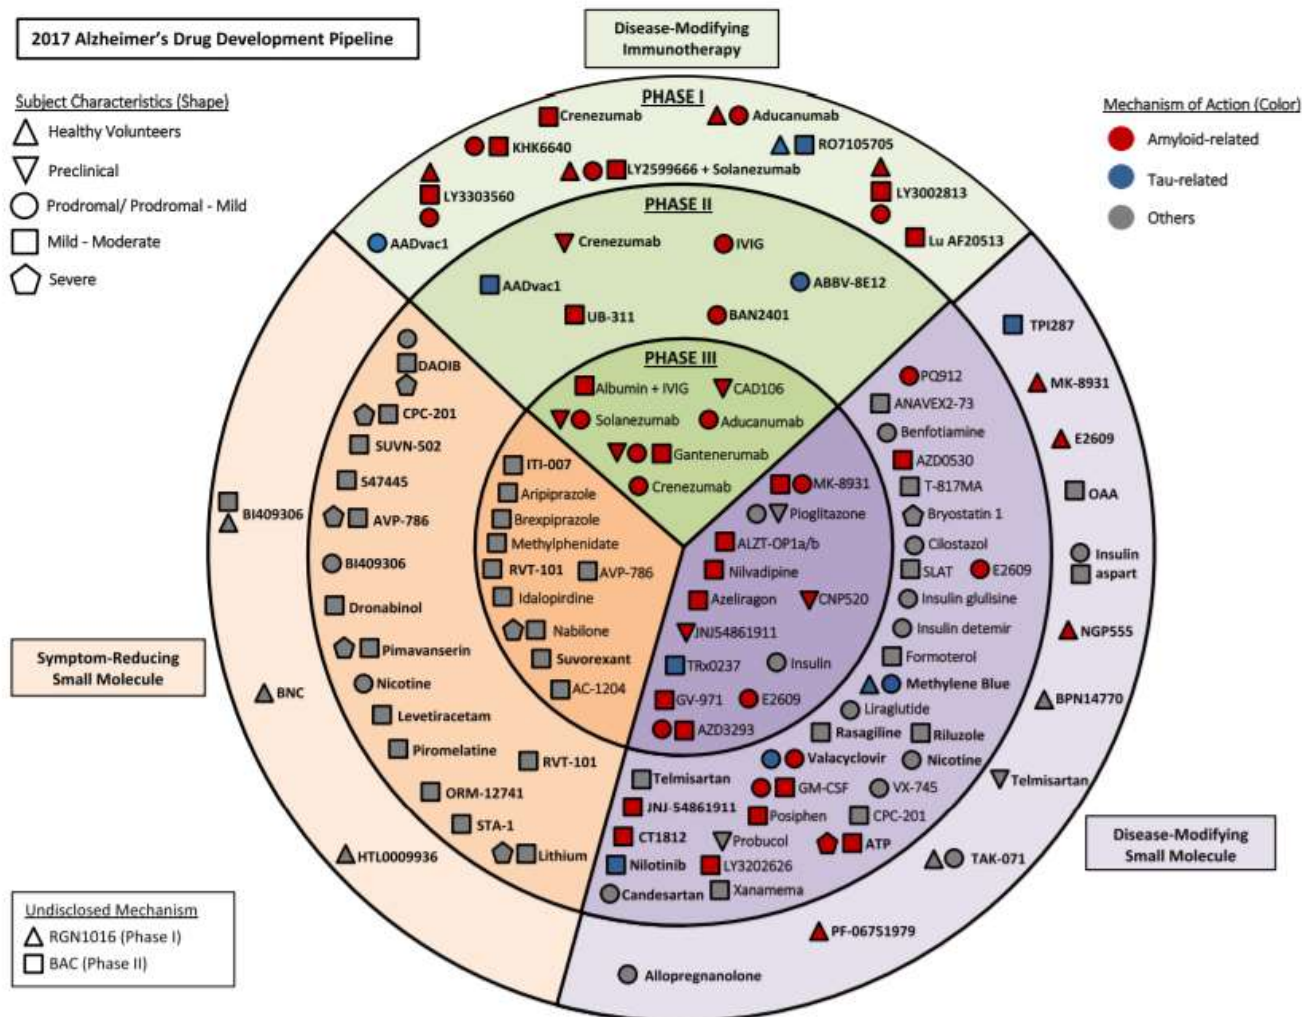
2017 Alzheimer's Drug Development Pipeline

Subject Characteristics (Shape)
Healthy Volunteers
Preclinical
Prodromal/ Prodromal - Mild
Mild - Moderate
Severe

Disease-Modifying Immunotherapy

Mechanism of Action (Color)
Amyloid-related
Tau-related
Others

PHASE I
Crenezumab
Aducanumab
KHK6640
RO7105705
LY2599666 + Solanezumab
LY3303560
LY3002813
AADvac1
Lu AF20513

PHASE II
Crenezumab
IVIG
AADvac1
ABBV-8E12
UB-311
BAN2401

PHASE III
Albumin + IVIG
CAD106
Solanezumab
Aducanumab
Gantenerumab
Crenezumab

ITI-007
Aripiprazole
Brexpiprazole
Methylphenidate
RVT-101
AVP-786
Idalopirdine
Nabilone
Suvorexant
AC-1204

DAOIB
CPC-201
SUVN-502
S47445
AVP-786
BI409306
Dronabinol
Pimavanserin
Nicotine
Levetiracetam
Piromelatine
RVT-101
ORM-12741
STA-1
Lithium

BI409306
BNC
HTL0009936

Symptom-Reducing Small Molecule

MK-8931
Pioglitazone
ALZT-OP1a/b
Nilvadipine
Azeliragon
CNP520
JNJ54861911
TRx0237
Insulin
GV-971
E2609
AZD3293

PQ912
ANAVEX2-73
Benfotiamine
AZD0530
T-817MA
Bryostatin 1
Cilostazol
SLAT
E2609
Insulin glulisine
Insulin detemir
Formoterol
Methylene Blue
Liraglutide
Rasagiline
Riluzole
Valacyclovir
Nicotine
Telmisartan
GM-CSF
VX-745
JNJ-54861911
Posiphen
CPC-201
CT1812
Probucol
ATP
Nilotinib
LY3202626
Candesartan
Xanamema

TPI287
MK-8931
E2609
OAA
Insulin aspart
NGP555
BPN14770
Telmisartan
TAK-071
PF-06751979
Allopregnanolone

Disease-Modifying Small Molecule

Undisclosed Mechanism
RGN1016 (Phase I)
BAC (Phase II)